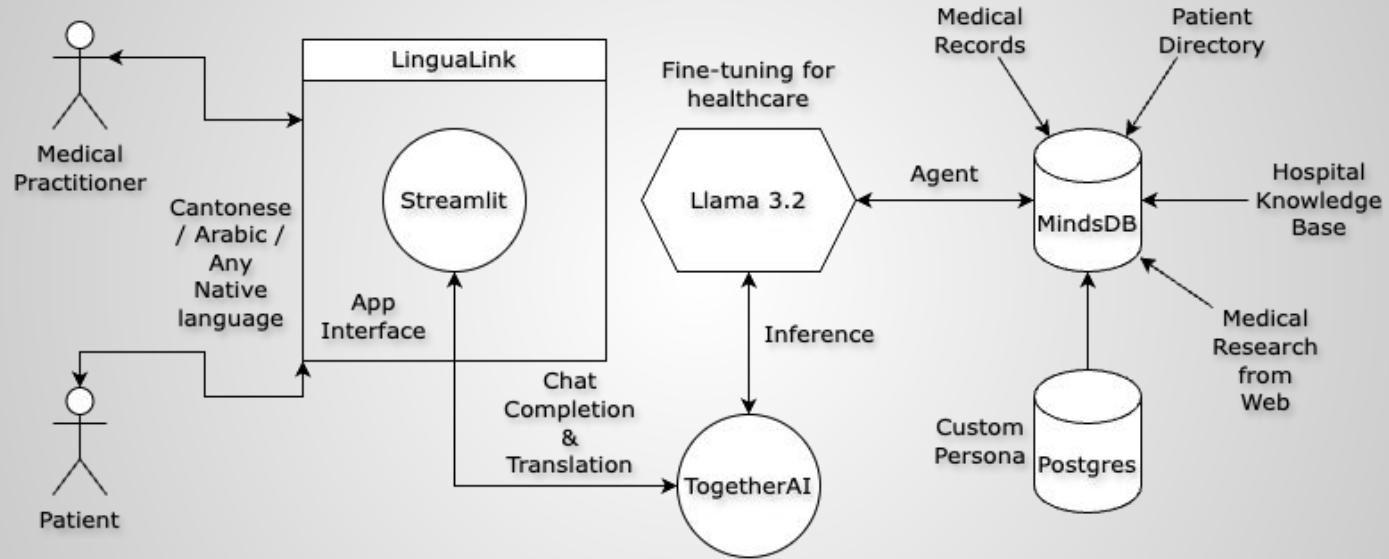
Medical Practitioner

LinguaLink

Streamlit

Cantonese / Arabic / Any Native language

App Interface

Patient

Fine-tuning for healthcare

Llama 3.2

Inference

Chat Completion & Translation

TogetherAI

Agent

Medical Records

Patient Directory

MindsDB

Hospital Knowledge Base

Medical Research from Web

Custom Persona

Postgres